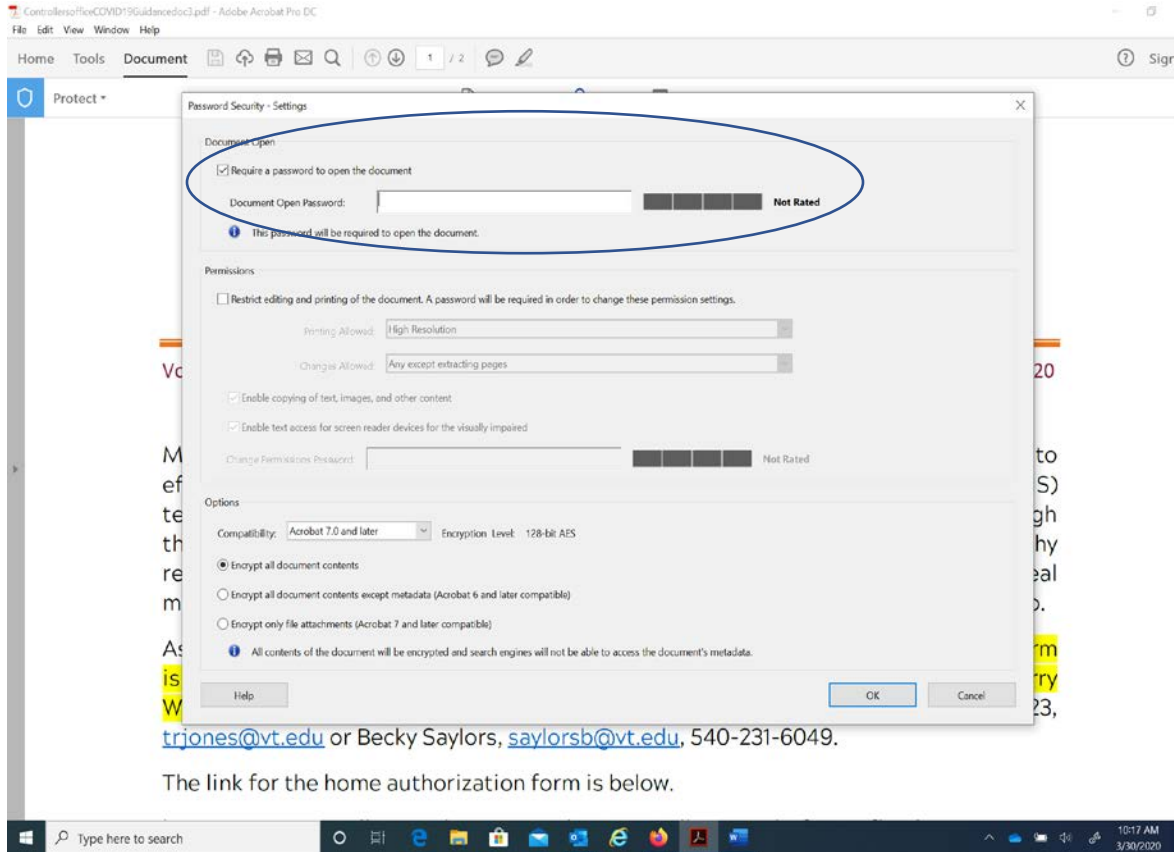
ControllersofficeCOVID19Guidancedoc3.pdf - Adobe Acrobat Pro DC
File Edit View Window Help
Home Tools Document 1 / 2 Sign
Protect

Password Security - Settings
Document Open
Require a password to open the document
Document Open Password: Not Rated
This password will be required to open the document.
Permissions
Restrict editing and printing of the document. A password will be required in order to change these permission settings.
Printing Allowed: High Resolution
Changes Allowed: Any except extracting pages
Enable copying of text, images, and other content
Enable text access for screen reader devices for the visually impaired
Change Permissions Password: Not Rated
Options
Compatibility: Acrobat 7.0 and later Encryption Level: 128-bit AES
Encrypt all document contents
Encrypt all document contents except metadata (Acrobat 6 and later compatible)
Encrypt only file attachments (Acrobat 7 and later compatible)
All contents of the document will be encrypted and search engines will not be able to access the document's metadata.
Help OK Cancel

Vo 20
M to
ef S)
te gh
th hy
re eal
m .
As rm
is rry
W 23,
trjones@vt.edu or Becky Saylors, saylorsb@vt.edu, 540-231-6049.

The link for the home authorization form is below.

Type here to search
10:17 AM
3/30/2020